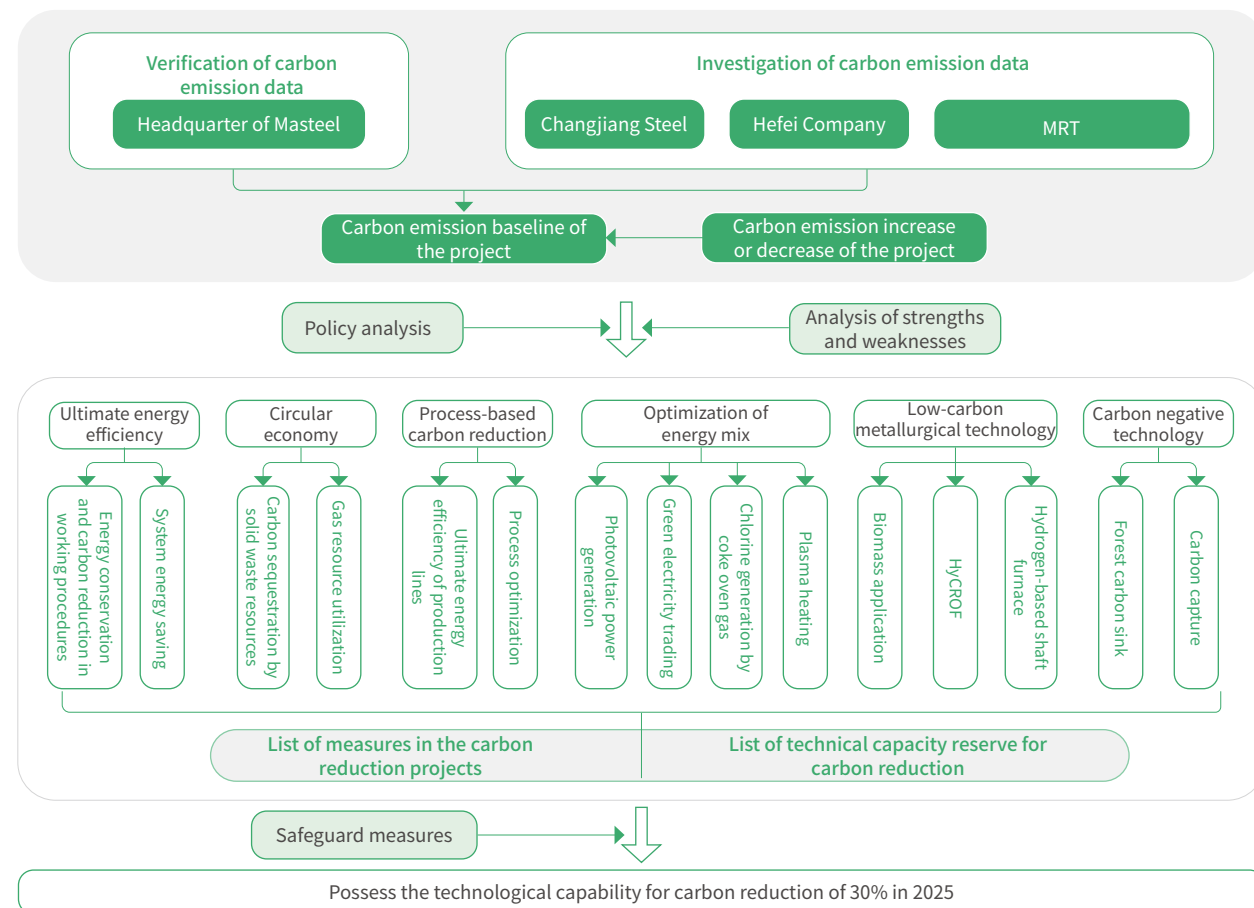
Verification of carbon emission data

Headquarter of Masteel

Investigation of carbon emission data

Changjiang Steel

Hefei Company

MRT

Carbon emission baseline of the project

Carbon emission increase or decrease of the project

Policy analysis

Analysis of strengths and weaknesses

Ultimate energy efficiency

Energy conservation and carbon reduction in working procedures

System energy saving

Circular economy

Carbon sequestration by solid waste resources

Gas resource utilization

Process-based carbon reduction

Ultimate energy efficiency of production lines

Process optimization

Optimization of energy mix

Photovoltaic power generation

Green electricity trading

Chlorine generation by coke oven gas

Plasma heating

Low-carbon metallurgical technology

Biomass application

HyCROF

Hydrogen-based shaft furnace

Carbon negative technology

Forest carbon sink

Carbon capture

List of measures in the carbon reduction projects

List of technical capacity reserve for carbon reduction

Safeguard measures

Possess the technological capability for carbon reduction of 30% in 2025